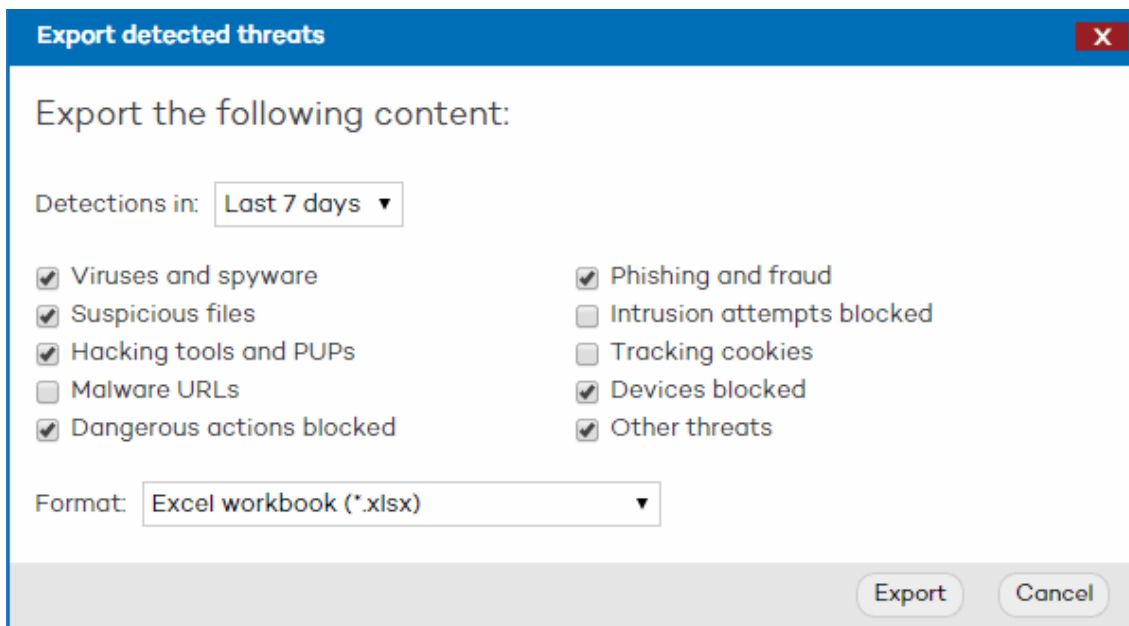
Export detected threats

X

Export the following content:

Detections in: Last 7 days ▼

Viruses and spyware
Suspicious files
Hacking tools and PUPs
Malware URLs
Dangerous actions blocked

Phishing and fraud
Intrusion attempts blocked
Tracking cookies
Devices blocked
Other threats

Format: Excel workbook (*.xlsx) ▼

Export
Cancel